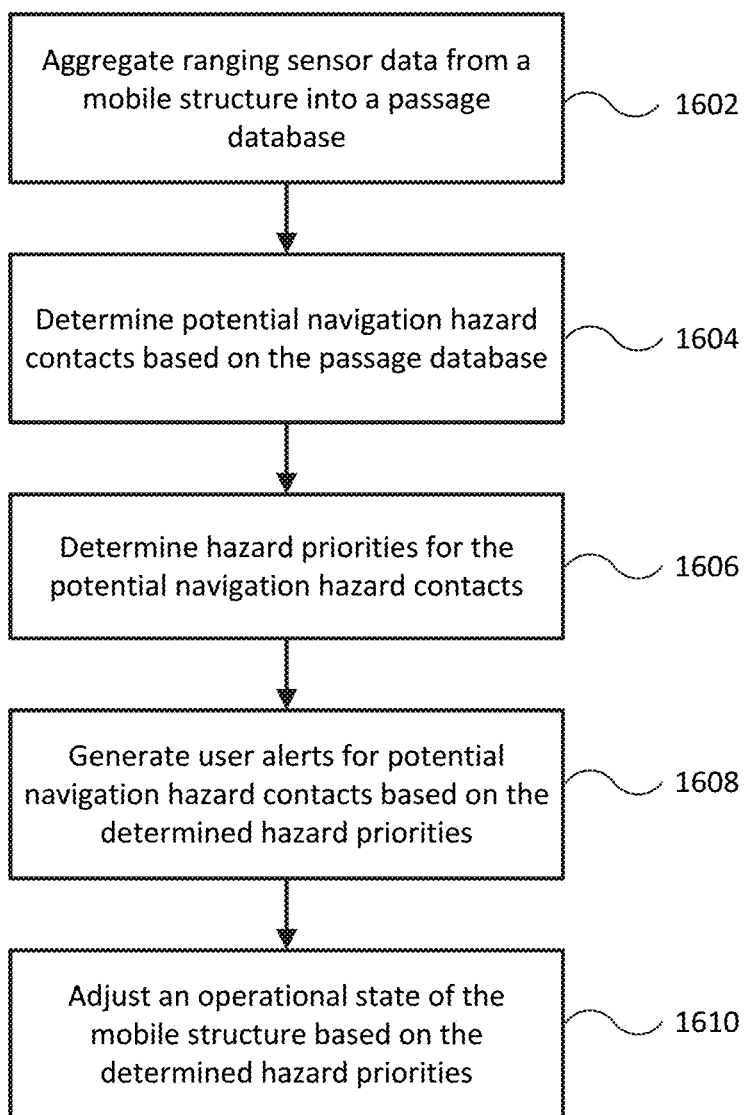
Aggregate ranging sensor data from a mobile structure into a passage database

1602

Determine potential navigation hazard contacts based on the passage database

1604

Determine hazard priorities for the potential navigation hazard contacts

1606

Generate user alerts for potential navigation hazard contacts based on the determined hazard priorities

1608

Adjust an operational state of the mobile structure based on the determined hazard priorities

1610